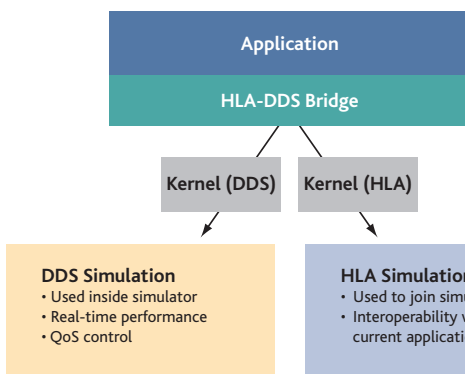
Application

HLA-DDS Bridge

Kernel (DDS)

Kernel (HLA)

DDS Simulation
• Used inside simulator
• Real-time performance
• QoS control

HLA Simulatio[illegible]
• Used to join simu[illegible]
• Interoperability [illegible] current applicati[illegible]